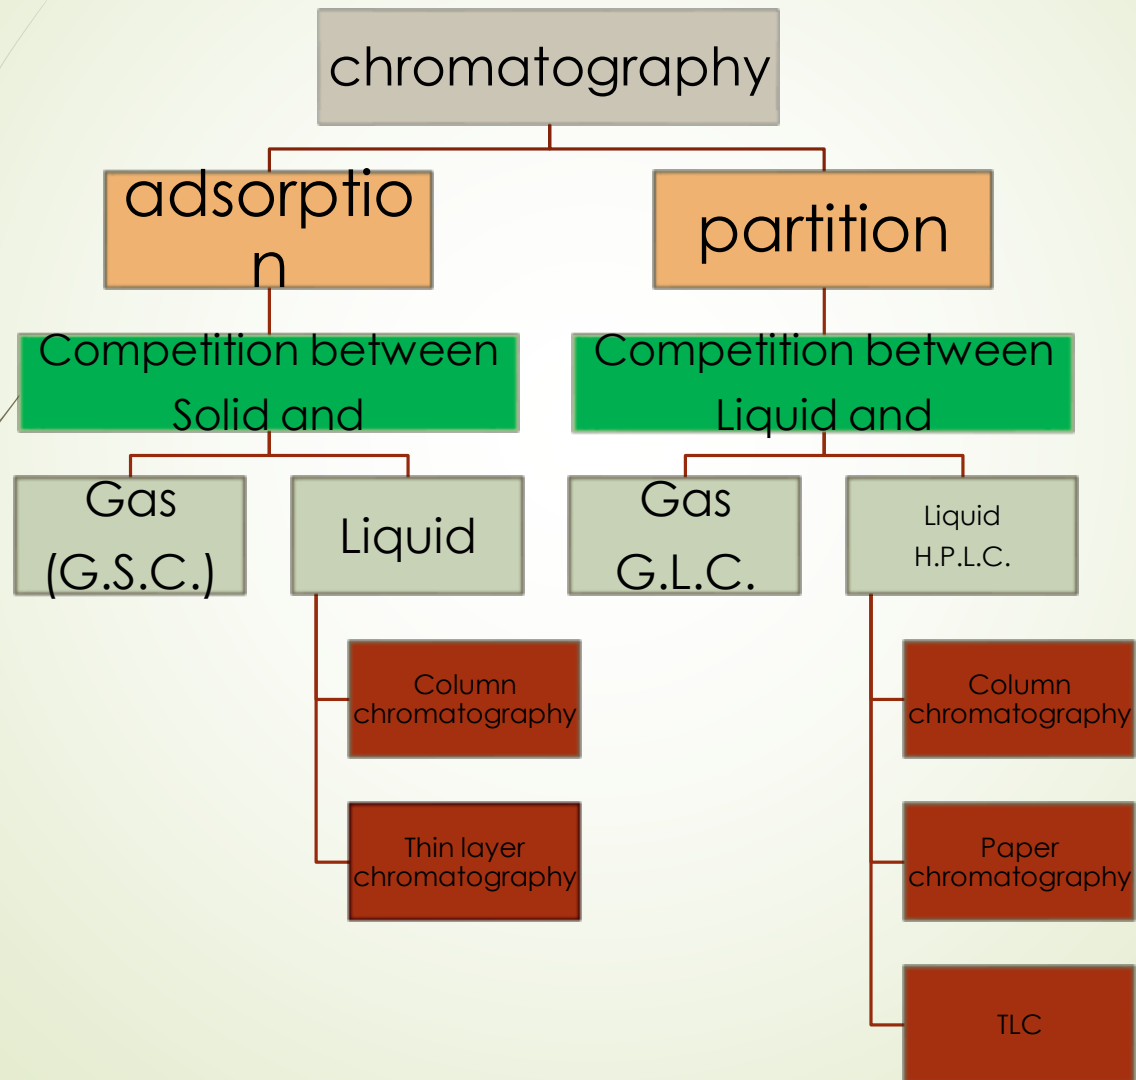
chromatography

adsorption

partition

Competition between Solid and

Competition between Liquid and

Gas (G.S.C.)

Liquid

Gas G.L.C.

Liquid H.P.L.C.

Column chromatography

Thin layer chromatography

Column chromatography

Paper chromatography

TLC